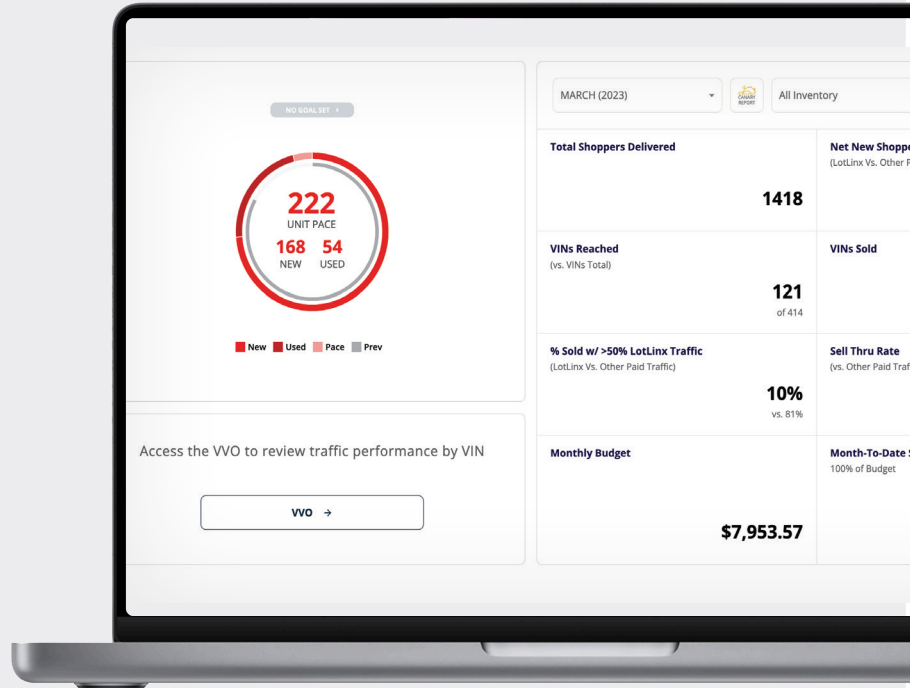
NO GOAL SET +

222
UNIT PACE
168 54
NEW USED

New Used Pace Prev

Access the VVO to review traffic performance by VIN

VVO →

MARCH (2023)

CANARY REPORT

All Inventory

Total Shoppers Delivered

1418

Net New Shopp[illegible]
(LotLinx Vs. Other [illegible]

VINs Reached
(vs. VINs Total)

121
of 414

VINs Sold

% Sold w/ >50% LotLinx Traffic
(LotLinx Vs. Other Paid Traffic)

10%
vs. 81%

Sell Thru Rate
(vs. Other Paid Traf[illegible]

Monthly Budget

$7,953.57

Month-To-Date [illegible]
100% of Budget